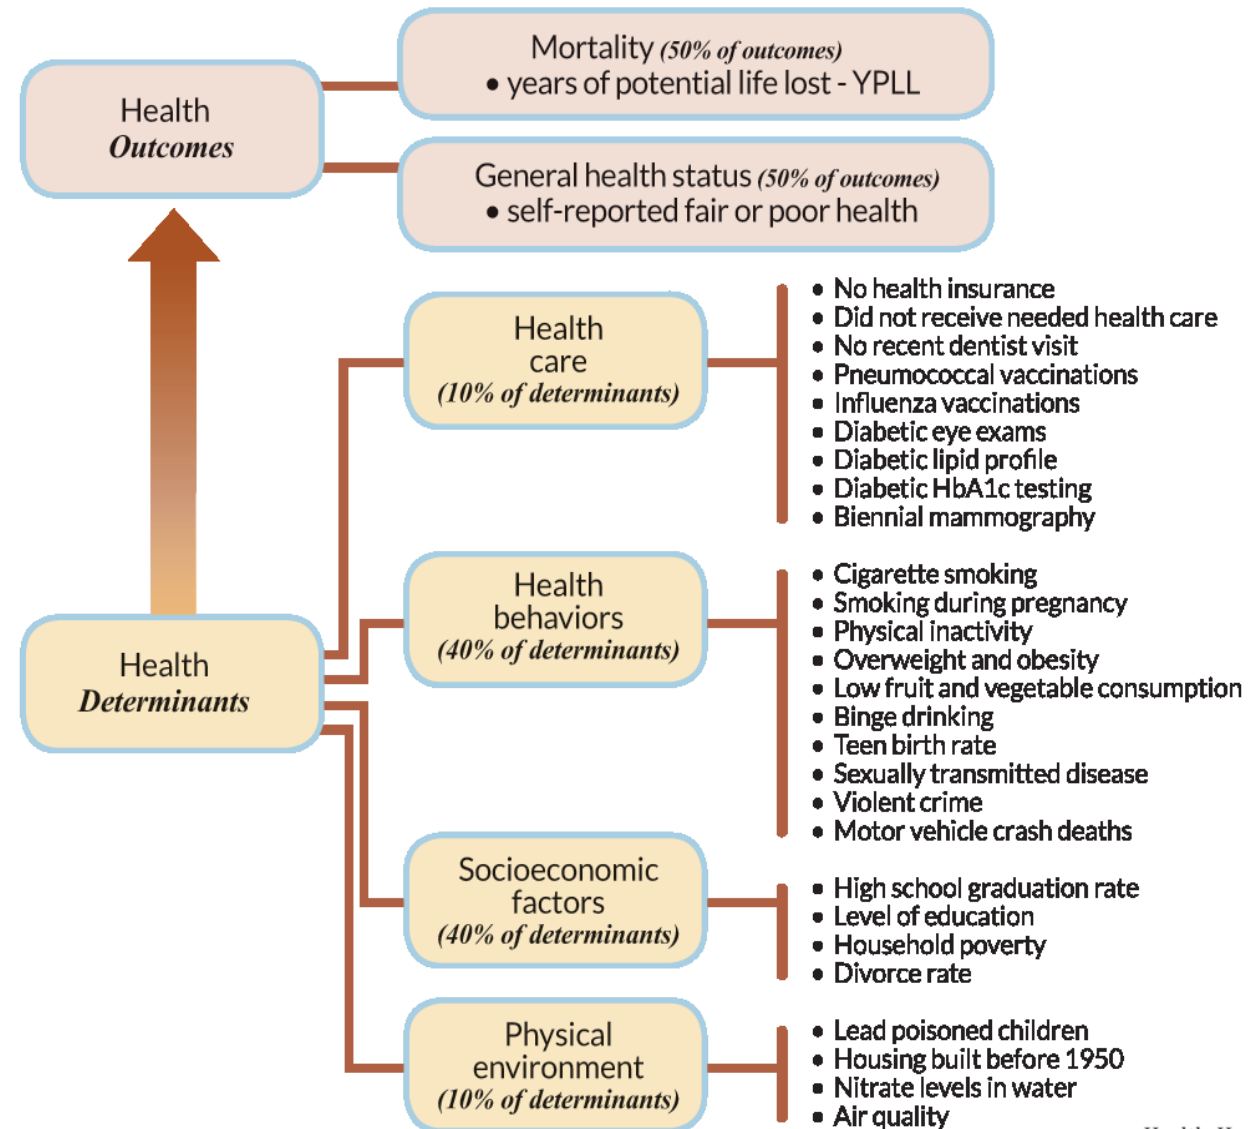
Health
*Outcomes*

Mortality *(50% of outcomes)*
• years of potential life lost - YPLL

General health status *(50% of outcomes)*
• self-reported fair or poor health

Health
*Determinants*

Health care
*(10% of determinants)*

• No health insurance
• Did not receive needed health care
• No recent dentist visit
• Pneumococcal vaccinations
• Influenza vaccinations
• Diabetic eye exams
• Diabetic lipid profile
• Diabetic HbA1c testing
• Biennial mammography

Health behaviors
*(40% of determinants)*

• Cigarette smoking
• Smoking during pregnancy
• Physical inactivity
• Overweight and obesity
• Low fruit and vegetable consumption
• Binge drinking
• Teen birth rate
• Sexually transmitted disease
• Violent crime
• Motor vehicle crash deaths

Socioeconomic factors
*(40% of determinants)*

• High school graduation rate
• Level of education
• Household poverty
• Divorce rate

Physical environment
*(10% of determinants)*

• Lead poisoned children
• Housing built before 1950
• Nitrate levels in water
• Air quality